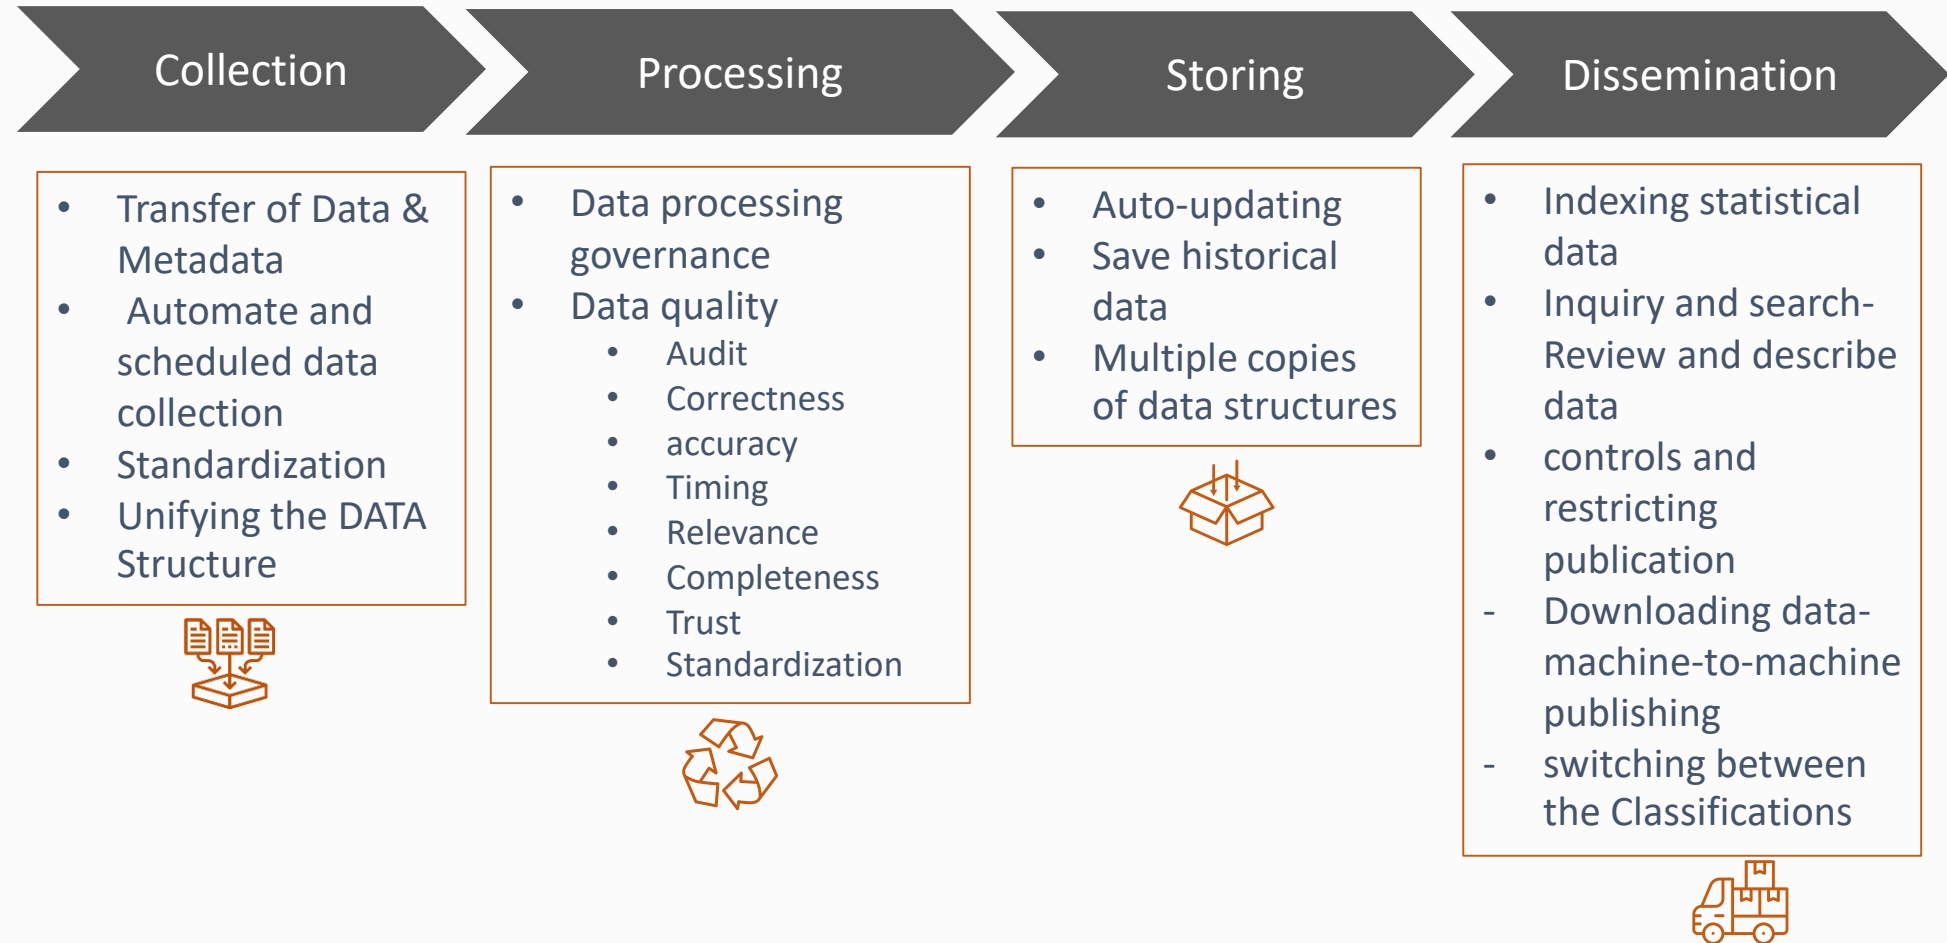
Collection

Processing

Storing

Dissemination

- Transfer of Data & Metadata
- Automate and scheduled data collection
- Standardization
- Unifying the DATA Structure

- Data processing governance
- Data quality
  - Audit
  - Correctness
  - accuracy
  - Timing
  - Relevance
  - Completeness
  - Trust
  - Standardization

- Auto-updating
- Save historical data
- Multiple copies of data structures

- Indexing statistical data
- Inquiry and search- Review and describe data
- controls and restricting publication
- Downloading data- machine-to-machine publishing
- switching between the Classifications